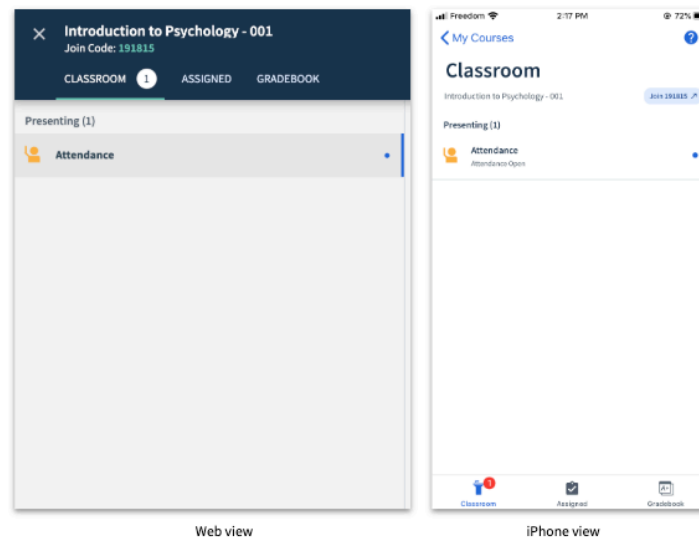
Introduction to Psychology - 001
Join Code: 191815
CLASSROOM 1 ASSIGNED GRADEBOOK
Presenting (1)
Attendance

Web view

Freedom 2:17 PM 72%
My Courses
Classroom
Introduction to Psychology - 001
Join 191815
Presenting (1)
Attendance
Attendance Open
Classroom 1
Assigned
Gradebook

iPhone view